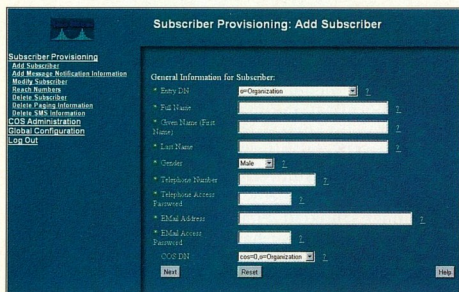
Subscriber Provisioning: Add Subscriber

Subscriber Provisioning
Add Subscriber
Add Message Notification Information
Modify Subscriber
Reach Numbers
Delete Subscriber
Delete Paging Information
Delete SMS Information
COS Administration
Global Configuration
Log Out

General Information for Subscriber:

* Entry DN o=Organization ?
* Full Name ?
* Given Name (First Name) ?
* Last Name ?
* Gender Male ?
* Telephone Number ?
* Telephone Access Password ?
* EMail Address ?
* EMail Access Password ?
COS DN cos=0,o=Organization ?

Next Reset Help